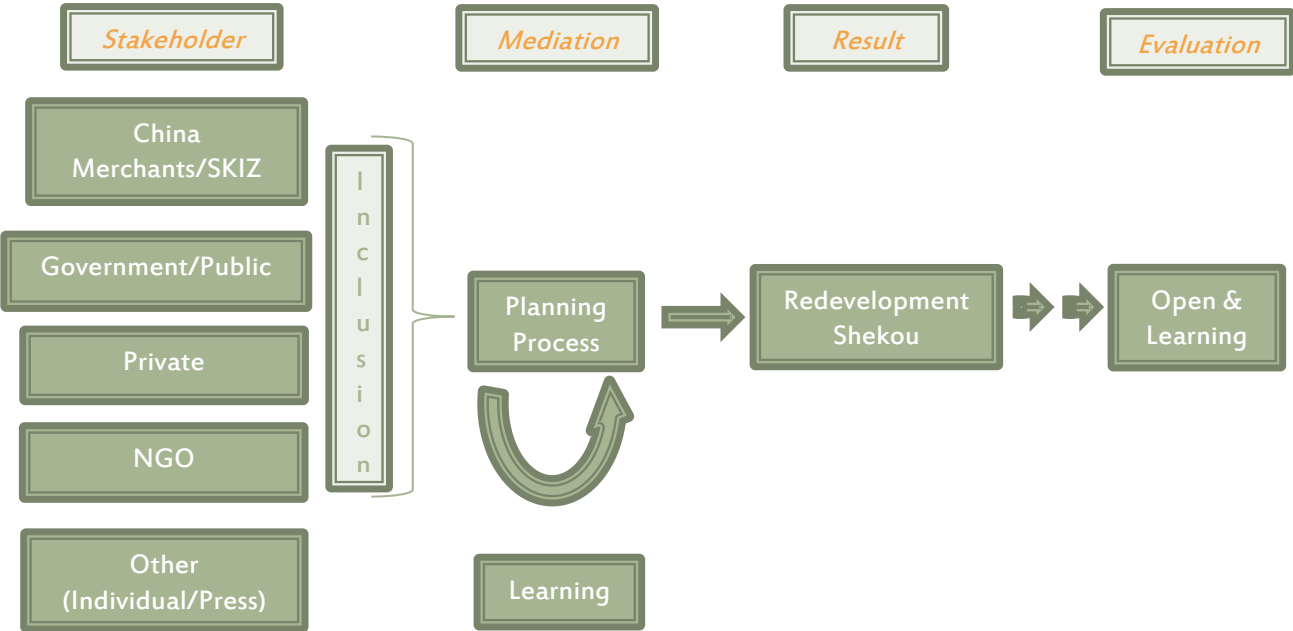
Stakeholder

Mediation

Result

Evaluation

China Merchants/SKIZ

Government/Public

Private

NGO

Other (Individual/Press)

Inclusion

Planning Process

Learning

Redevelopment Shekou

Open & Learning